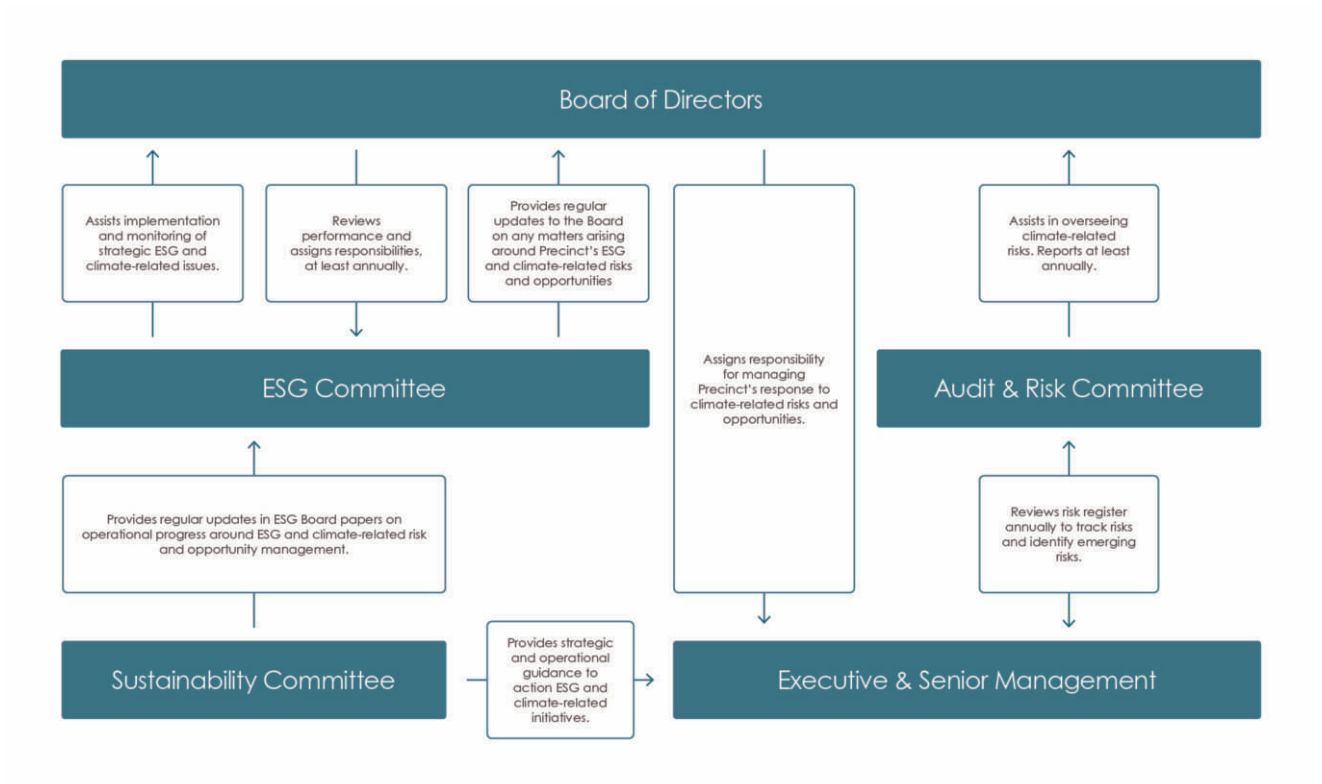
Board of Directors

Assists implementation and monitoring of strategic ESG and climate-related issues.

Reviews performance and assigns responsibilities, at least annually.

Provides regular updates to the Board on any matters arising around Precinct's ESG and climate-related risks and opportunities

Assigns responsibility for managing Precinct's response to climate-related risks and opportunities.

Assists in overseeing climate-related risks. Reports at least annually.

ESG Committee

Audit & Risk Committee

Provides regular updates in ESG Board papers on operational progress around ESG and climate-related risk and opportunity management.

Reviews risk register annually to track risks and identify emerging risks.

Sustainability Committee

Provides strategic and operational guidance to action ESG and climate-related initiatives.

Executive & Senior Management